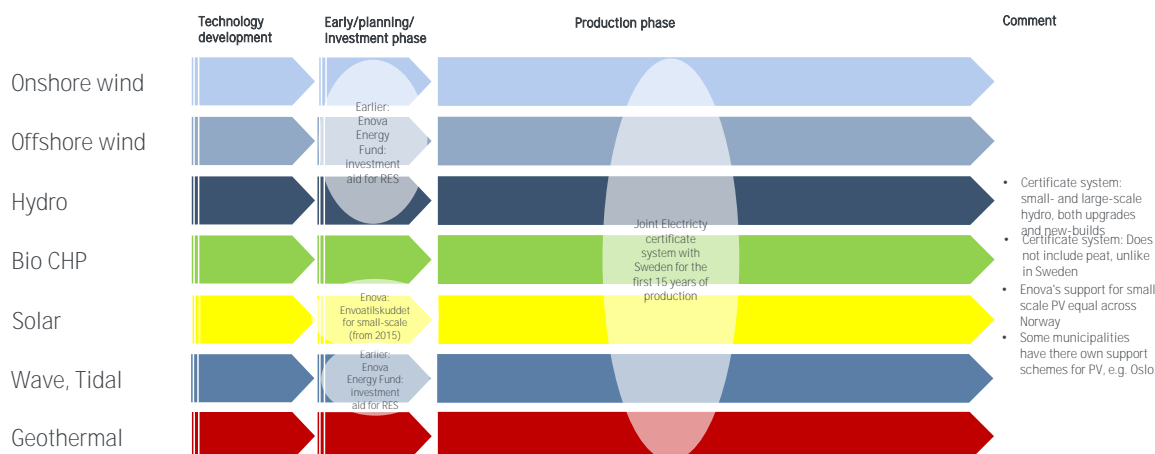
Technology development

Early/planning/ investment phase

Production phase

Comment

Onshore wind

Offshore wind

Hydro

Bio CHP

Solar

Wave, Tidal

Geothermal

Earlier: Enova Energy Fund: investment aid for RES

Joint Electricty certificate system with Sweden for the first 15 years of production

Enova: Envoatilskuddet for small-scale (from 2015)

Earlier: Enova Energy Fund: investment aid for RES

• Certificate system: small- and large-scale hydro, both upgrades and new-builds

• Certificate system: Does not include peat, unlike in Sweden

• Enova's support for small scale PV equal across Norway

• Some municipalities have there own support schemes for PV, e.g. Oslo